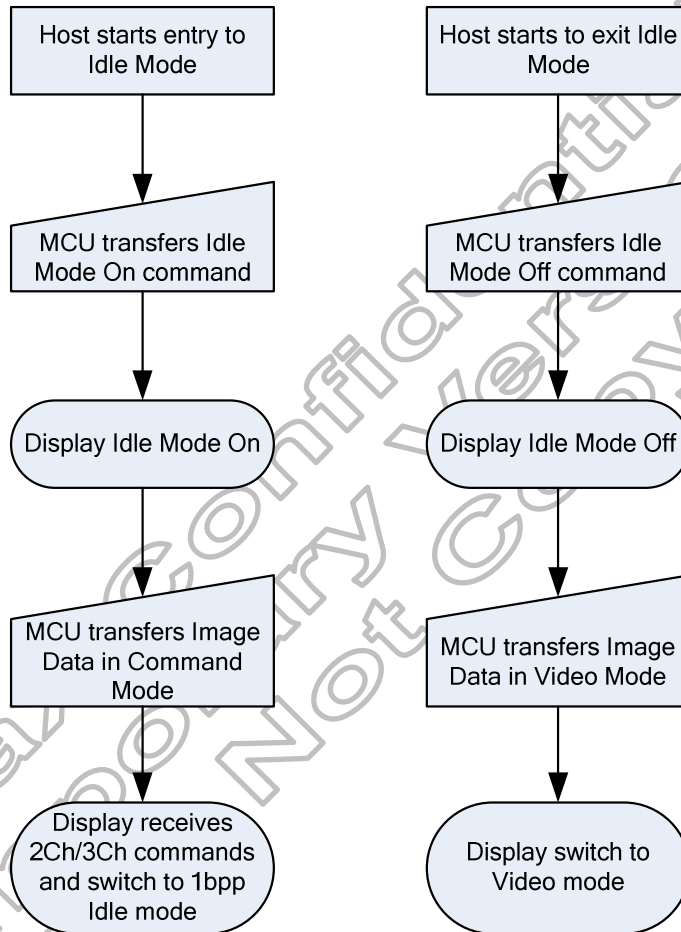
Host starts entry to Idle Mode

MCU transfers Idle Mode On command

Display Idle Mode On

MCU transfers Image Data in Command Mode

Display receives 2Ch/3Ch commands and switch to 1bpp Idle mode

Host starts to exit Idle Mode

MCU transfers Idle Mode Off command

Display Idle Mode Off

MCU transfers Image Data in Video Mode

Display switch to Video mode

Confidential
Preliminary Version
Not Copy